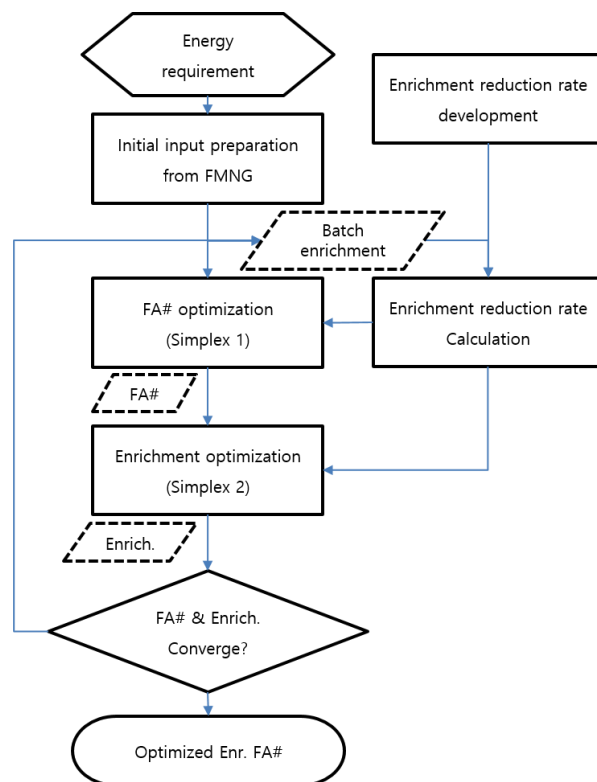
Energy requirement

Enrichment reduction rate development

Initial input preparation from FMNG

Batch enrichment

FA# optimization (Simplex 1)

Enrichment reduction rate Calculation

FA#

Enrichment optimization (Simplex 2)

Enrich.

FA# & Enrich. Converge?

Optimized Enr. FA#